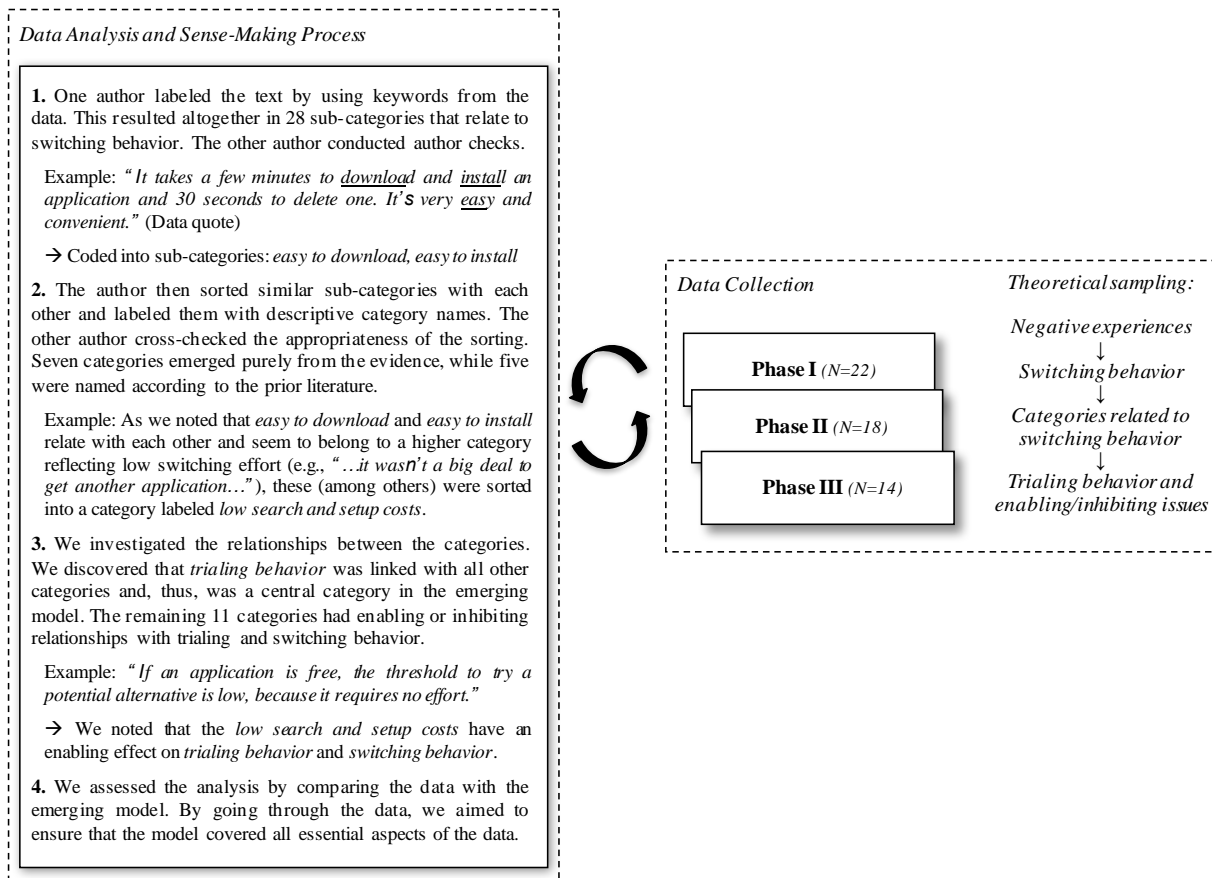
*Data Analysis and Sense-Making Process*

**1.** One author labeled the text by using keywords from the data. This resulted altogether in 28 sub-categories that relate to switching behavior. The other author conducted author checks.

Example: *"It takes a few minutes to download and install an application and 30 seconds to delete one. It's very easy and convenient."* (Data quote)

→ Coded into sub-categories: *easy to download, easy to install*

**2.** The author then sorted similar sub-categories with each other and labeled them with descriptive category names. The other author cross-checked the appropriateness of the sorting. Seven categories emerged purely from the evidence, while five were named according to the prior literature.

Example: As we noted that *easy to download* and *easy to install* relate with each other and seem to belong to a higher category reflecting low switching effort (e.g., *"…it wasn't a big deal to get another application…"*), these (among others) were sorted into a category labeled *low search and setup costs*.

**3.** We investigated the relationships between the categories. We discovered that *trialing behavior* was linked with all other categories and, thus, was a central category in the emerging model. The remaining 11 categories had enabling or inhibiting relationships with trialing and switching behavior.

Example: *"If an application is free, the threshold to try a potential alternative is low, because it requires no effort."*

→ We noted that the *low search and setup costs* have an enabling effect on *trialing behavior* and *switching behavior*.

**4.** We assessed the analysis by comparing the data with the emerging model. By going through the data, we aimed to ensure that the model covered all essential aspects of the data.

*Data Collection*

**Phase I** *(N=22)*

**Phase II** *(N=18)*

**Phase III** *(N=14)*

*Theoretical sampling:*

*Negative experiences*
↓
*Switching behavior*
↓
*Categories related to switching behavior*
↓
*Trialing behavior and enabling/inhibiting issues*